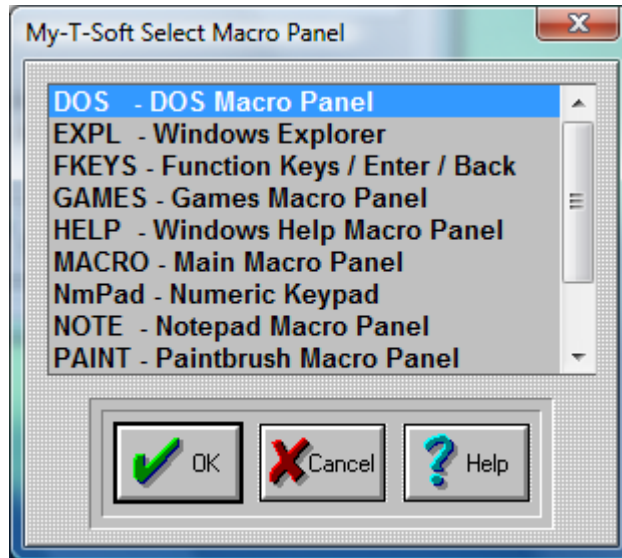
My-T-Soft Select Macro Panel

DOS - DOS Macro Panel
EXPL - Windows Explorer
FKEYS - Function Keys / Enter / Back
GAMES - Games Macro Panel
HELP - Windows Help Macro Panel
MACRO - Main Macro Panel
NmPad - Numeric Keypad
NOTE - Notepad Macro Panel
PAINT - Paintbrush Macro Panel

OK
Cancel
Help